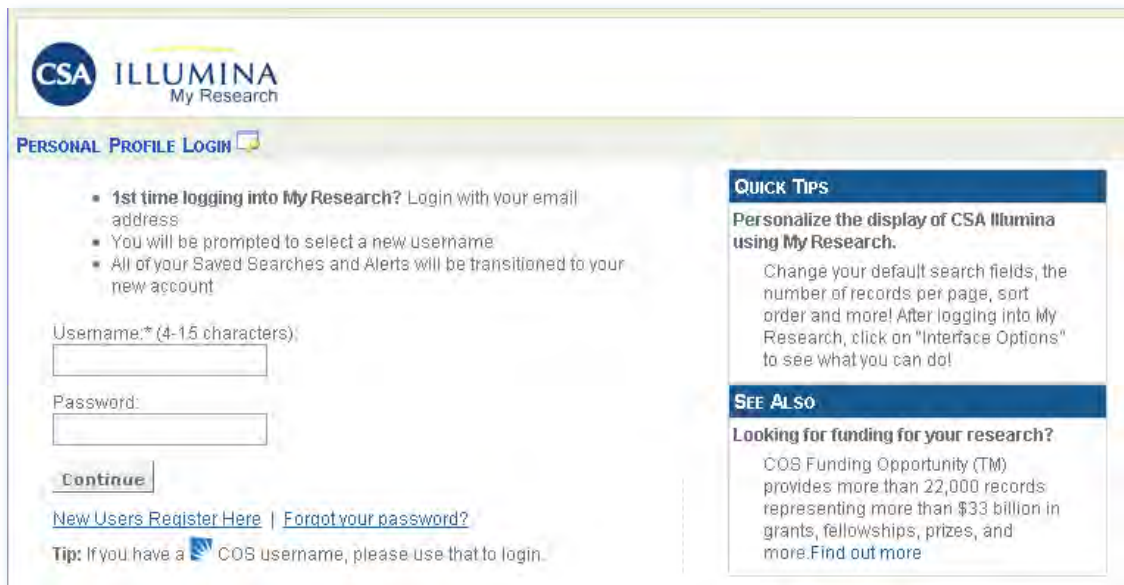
CSA ILLUMINA
My Research

PERSONAL PROFILE LOGIN

- 1st time logging into My Research? Login with your email address
- You will be prompted to select a new username
- All of your Saved Searches and Alerts will be transitioned to your new account

Username:* (4-15 characters):

Password:

Continue

New Users Register Here | Forgot your password?

Tip: If you have a COS username, please use that to login.

QUICK TIPS

Personalize the display of CSA Illumina using My Research.

Change your default search fields, the number of records per page, sort order and more! After logging into My Research, click on "Interface Options" to see what you can do!

SEE ALSO

Looking for funding for your research?

COS Funding Opportunity (TM) provides more than 22,000 records representing more than $33 billion in grants, fellowships, prizes, and more.Find out more